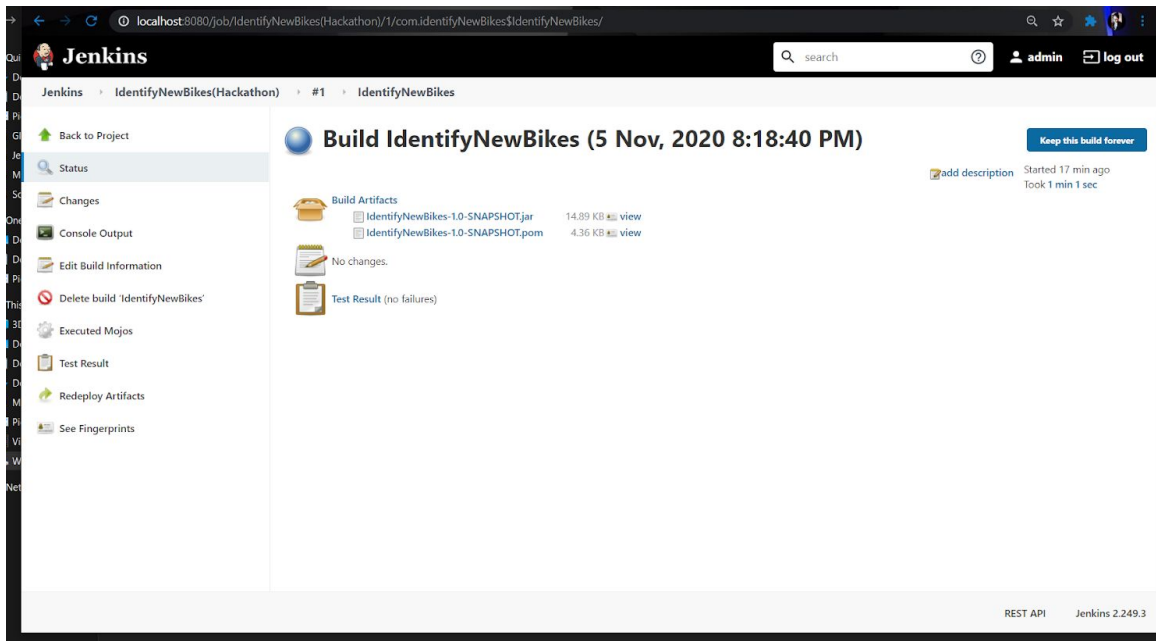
localhost:8080/job/IdentifyNewBikes(Hackathon)/1/com.identifyNewBikes$IdentifyNewBikes/

Jenkins

search

admin log out

Jenkins › IdentifyNewBikes(Hackathon) › #1 › IdentifyNewBikes

Back to Project

Status

Changes

Console Output

Edit Build Information

Delete build 'IdentifyNewBikes'

Executed Mojos

Test Result

Redeploy Artifacts

See Fingerprints

Build IdentifyNewBikes (5 Nov, 2020 8:18:40 PM)

Keep this build forever

add description

Started 17 min ago
Took 1 min 1 sec

Build Artifacts
IdentifyNewBikes-1.0-SNAPSHOT.jar 14.89 KB view
IdentifyNewBikes-1.0-SNAPSHOT.pom 4.36 KB view

No changes.

Test Result (no failures)

REST API Jenkins 2.249.3